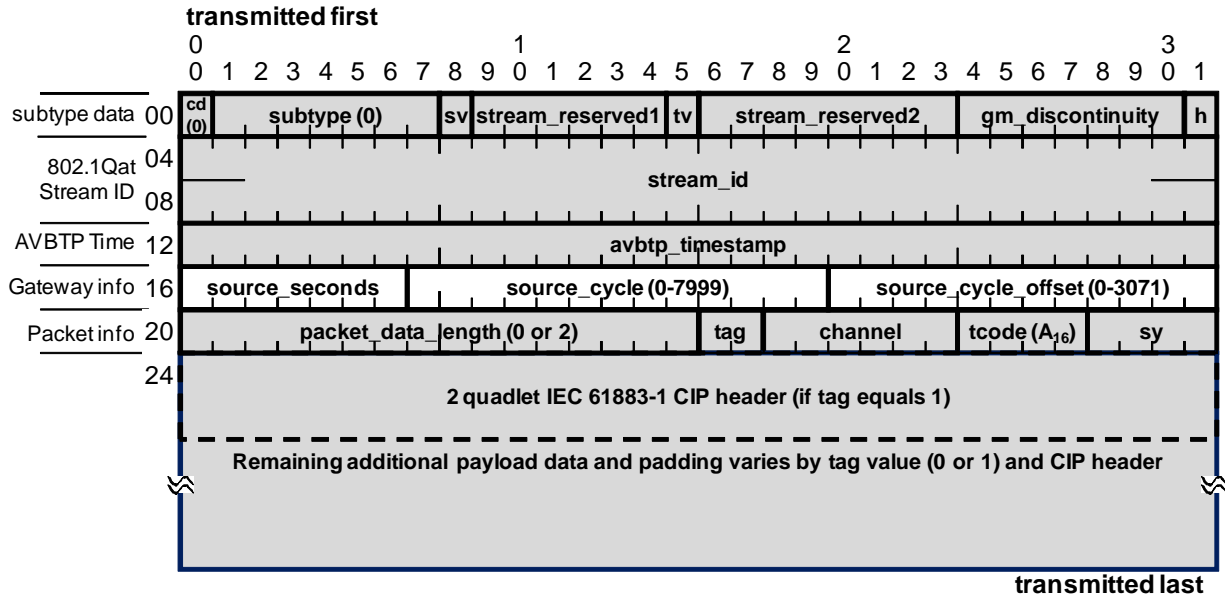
transmitted first

| | | 0 0 | 1 | 2 | 3 | 4 | 5 | 6 | 7 | 8 | 9 | 1 0 | 1 | 2 | 3 | 4 | 5 | 6 | 7 | 8 | 9 | 2 0 | 1 | 2 | 3 | 4 | 5 | 6 | 7 | 8 | 9 | 3 0 | 1 |
|---|---|---|---|---|---|---|---|---|---|---|---|---|---|---|---|---|---|---|---|---|---|---|---|---|---|---|---|---|---|---|---|---|---|
| subtype data | 00 | cd (0) | subtype (0) | | | | | | | sv | stream_reserved1 | | | | | | tv | stream_reserved2 | | | | | | | | gm_discontinuity | | | | | | | h |
| 802.1Qat Stream ID | 04 08 | stream_id | | | | | | | | | | | | | | | | | | | | | | | | | | | | | | | |
| AVBTP Time | 12 | avbtp_timestamp | | | | | | | | | | | | | | | | | | | | | | | | | | | | | | | |
| Gateway info | 16 | source_seconds | | | | | | | | source_cycle (0-7999) | | | | | | | | | | | | | | source_cycle_offset (0-3071) | | | | | | | | | |
| Packet info | 20 | packet_data_length (0 or 2) | | | | | | | | | | | | | | | | tag | | channel | | | | | | tcode ($A_{16}$) | | | | sy | | | |
| | 24 | 2 quadlet IEC 61883-1 CIP header (if tag equals 1) | | | | | | | | | | | | | | | | | | | | | | | | | | | | | | | |
| | | Remaining additional payload data and padding varies by tag value (0 or 1) and CIP header | | | | | | | | | | | | | | | | | | | | | | | | | | | | | | | |

transmitted last